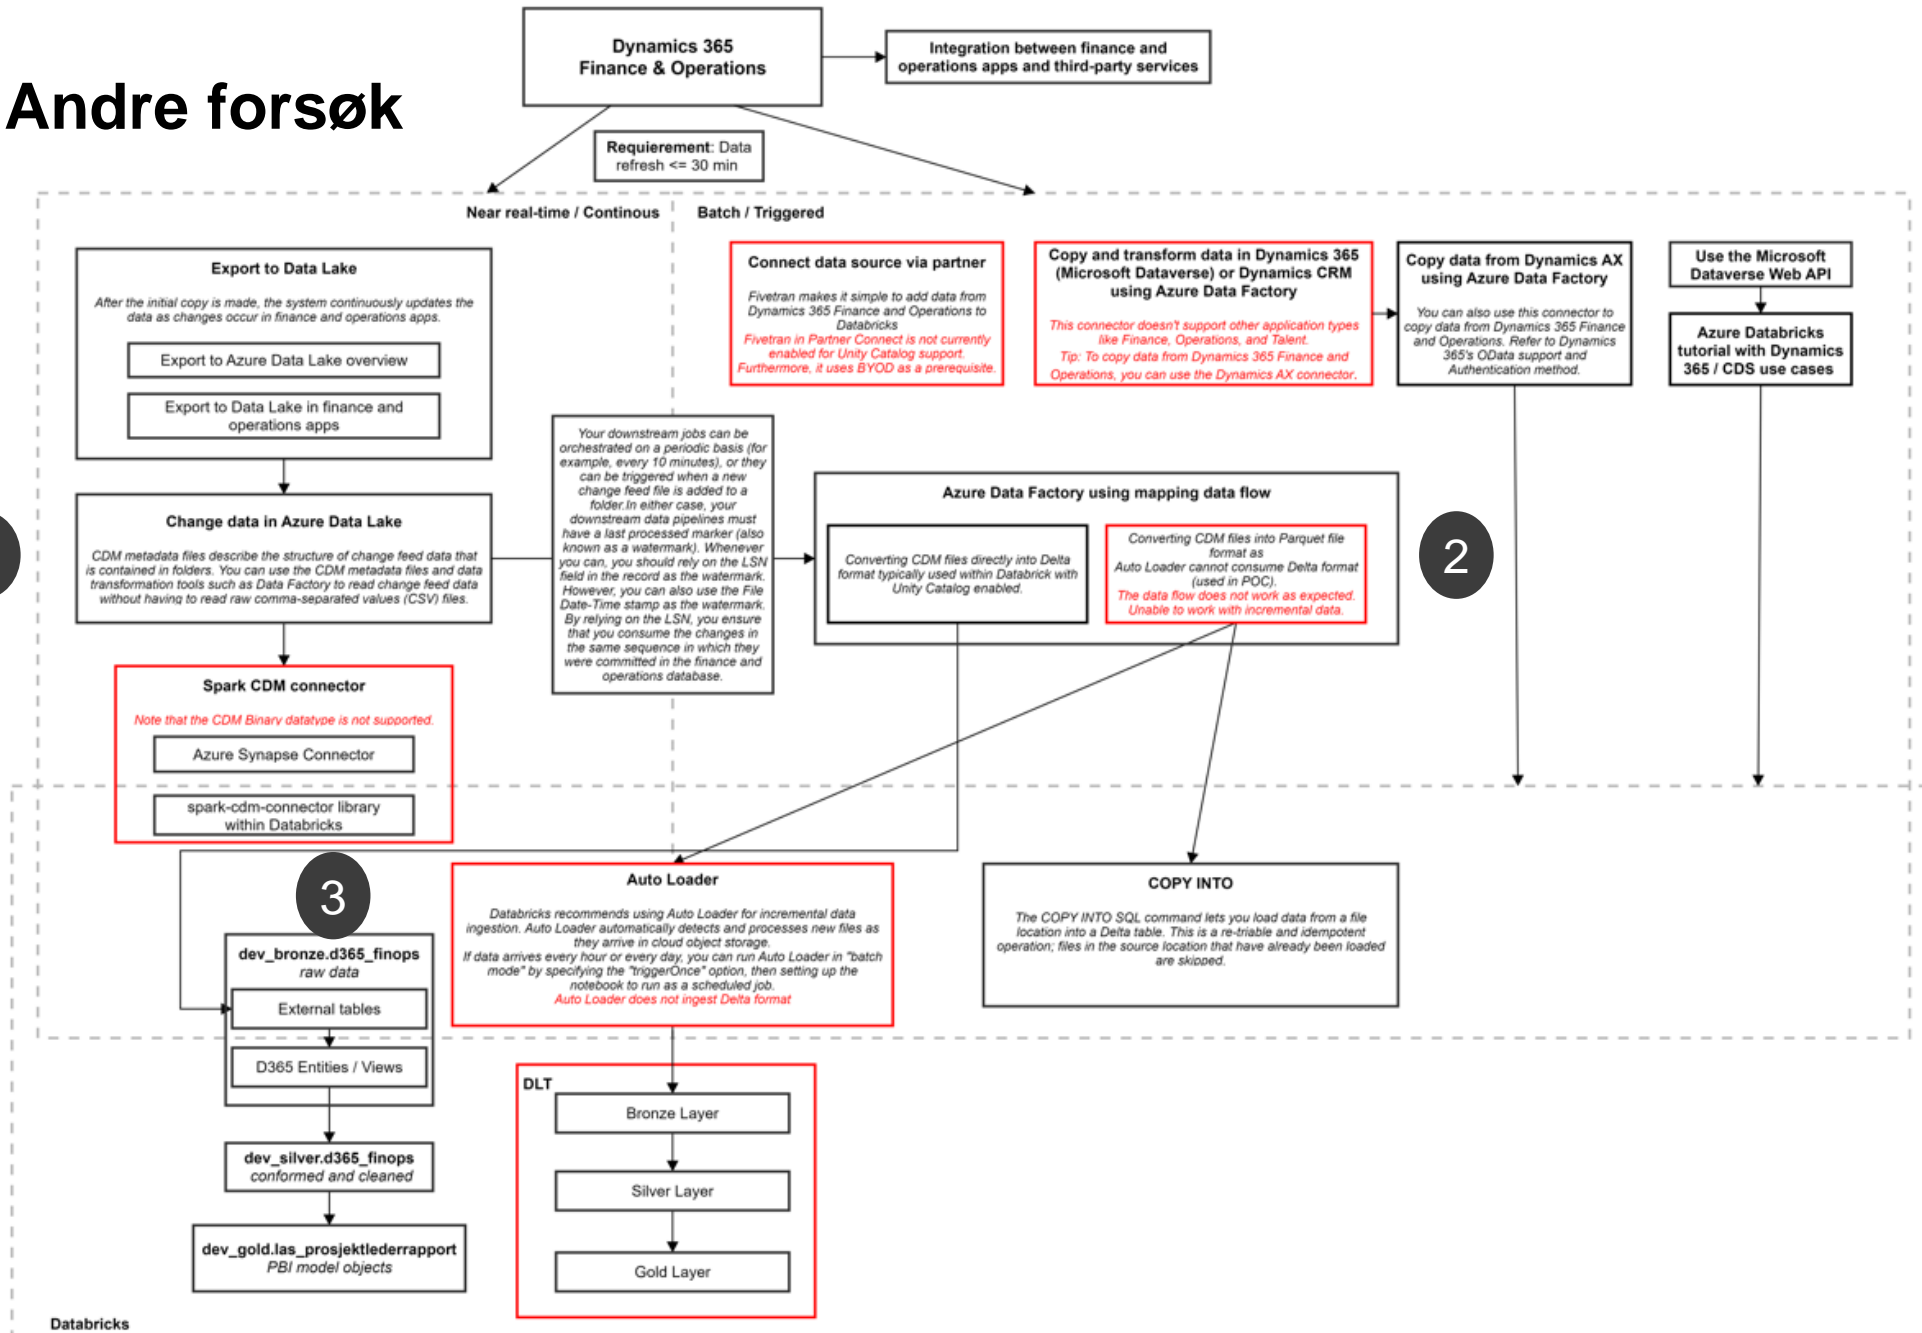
Andre forsøk

Dynamics 365 Finance & Operations

Integration between finance and operations apps and third-party services

Requierement: Data refresh <= 30 min

Near real-time / Continous

Batch / Triggered

Export to Data Lake

After the initial copy is made, the system continuously updates the data as changes occur in finance and operations apps.

Export to Azure Data Lake overview

Export to Data Lake in finance and operations apps

Change data in Azure Data Lake

CDM metadata files describe the structure of change feed data that is contained in folders. You can use the CDM metadata files and data transformation tools such as Data Factory to read change feed data without having to read raw comma-separated values (CSV) files.

Spark CDM connector

Note that the CDM Binary datatype is not supported.

Azure Synapse Connector

spark-cdm-connector library within Databricks

Your downstream jobs can be orchestrated on a periodic basis (for example, every 10 minutes), or they can be triggered when a new change feed file is added to a folder.In either case, your downstream data pipelines must have a last processed marker (also known as a watermark). Whenever you can, you should rely on the LSN field in the record as the watermark. However, you can also use the File Date-Time stamp as the watermark. By relying on the LSN, you ensure that you consume the changes in the same sequence in which they were committed in the finance and operations database.

Connect data source via partner

Fivetran makes it simple to add data from Dynamics 365 Finance and Operations to Databricks
Fivetran in Partner Connect is not currently enabled for Unity Catalog support. Furthermore, it uses BYOD as a prerequisite.

Copy and transform data in Dynamics 365 (Microsoft Dataverse) or Dynamics CRM using Azure Data Factory

This connector doesn't support other application types like Finance, Operations, and Talent.
Tip: To copy data from Dynamics 365 Finance and Operations, you can use the Dynamics AX connector.

Copy data from Dynamics AX using Azure Data Factory

You can also use this connector to copy data from Dynamics 365 Finance and Operations. Refer to Dynamics 365's OData support and Authentication method.

Use the Microsoft Dataverse Web API

Azure Databricks tutorial with Dynamics 365 / CDS use cases

Azure Data Factory using mapping data flow

Converting CDM files directly into Delta format typically used within Databrick with Unity Catalog enabled.

Converting CDM files into Parquet file format as
Auto Loader cannot consume Delta format (used in POC).
The data flow does not work as expected. Unable to work with incremental data.

2

3

dev_bronze.d365_finops
raw data

External tables

D365 Entities / Views

dev_silver.d365_finops
conformed and cleaned

dev_gold.las_prosjektlederrapport
PBI model objects

Auto Loader

Databricks recommends using Auto Loader for incremental data ingestion. Auto Loader automatically detects and processes new files as they arrive in cloud object storage.
If data arrives every hour or every day, you can run Auto Loader in "batch mode" by specifying the "triggerOnce" option, then setting up the notebook to run as a scheduled job.
Auto Loader does not ingest Delta format

COPY INTO

The COPY INTO SQL command lets you load data from a file location into a Delta table. This is a re-triable and idempotent operation; files in the source location that have already been loaded are skipped.

DLT

Bronze Layer

Silver Layer

Gold Layer

Databricks